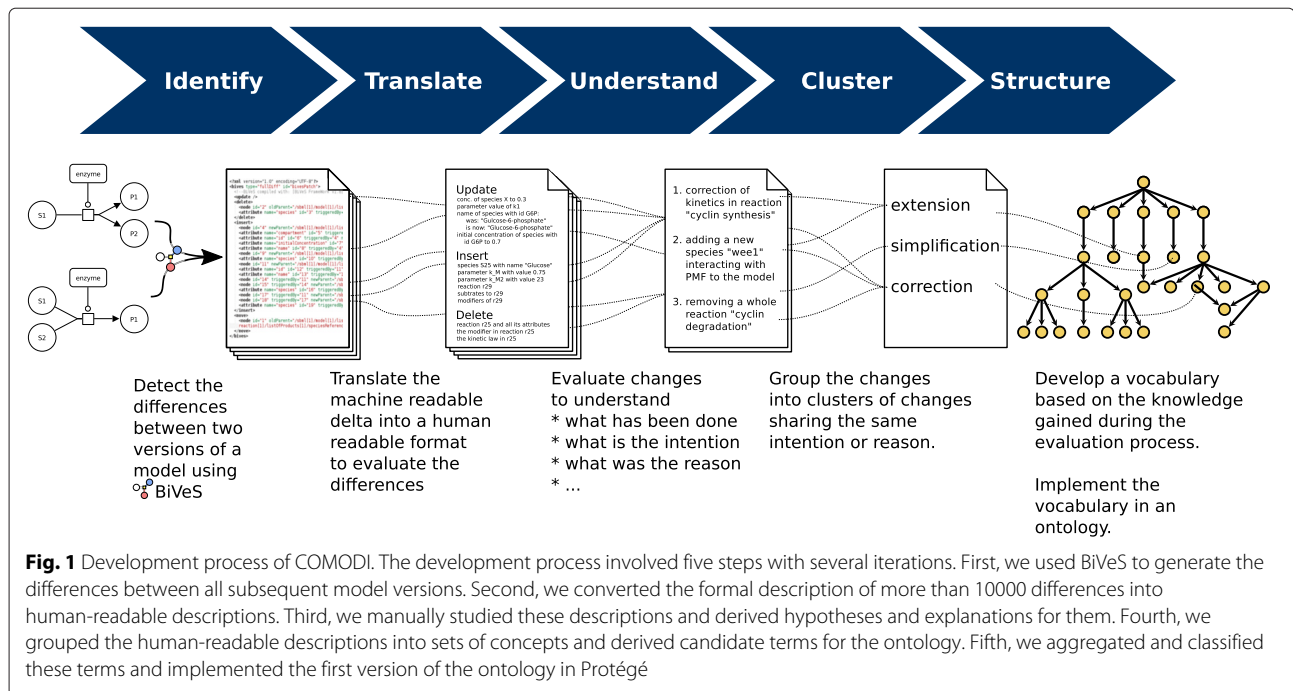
Identify Translate Understand Cluster Structure

enzyme

S1

P1

P2

enzyme

S1

S2

P1

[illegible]

Update
conc. of species X to 0.3
parameter value of k1
name of species with id G6P:
was: "Gulcose-6-phosphate"
is now: "Glucose-6-phosphate"
initial concentration of species with id G6P to 0.7

Insert
species S25 with name "Glucose"
parameter k_M with value 0.75
parameter k_M2 with value 23
reaction r29
subtrates to r29
modifiers of r29

Delete
reaction r25 and all its attributes
the modifier in reaction r25
the kinetic law in r25

1. correction of kinetics in reaction "cyclin synthesis"

2. adding a new species "wee1" interacting with PMF to the model

3. removing a whole reaction "cyclin degradation"

extension

simplification

correction

Detect the differences between two versions of a model using BiVeS

Translate the machine readable delta into a human readable format to evaluate the differences

Evaluate changes to understand
* what has been done
* what is the intention
* what was the reason
* ...

Group the changes into clusters of changes sharing the same intention or reason.

Develop a vocabulary based on the knowledge gained during the evaluation process.

Implement the vocabulary in an ontology.

**Fig. 1** Development process of COMODI. The development process involved five steps with several iterations. First, we used BiVeS to generate the differences between all subsequent model versions. Second, we converted the formal description of more than 10000 differences into human-readable descriptions. Third, we manually studied these descriptions and derived hypotheses and explanations for them. Fourth, we grouped the human-readable descriptions into sets of concepts and derived candidate terms for the ontology. Fifth, we aggregated and classified these terms and implemented the first version of the ontology in Protégé